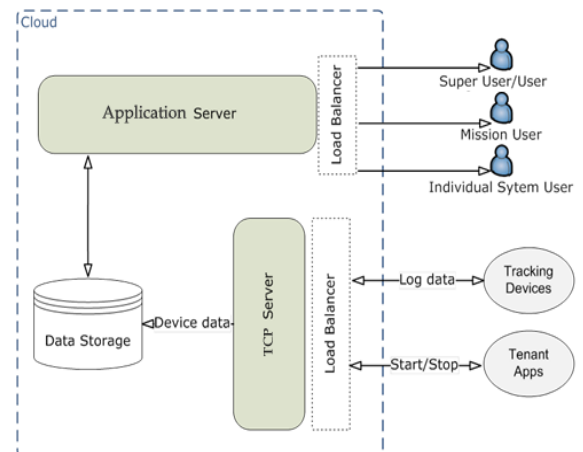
Cloud

Application Server

Load Balancer

Super User/User

Mission User

Individual Sytem User

Data Storage

Device data

TCP Server

Load Balancer

Log data

Tracking Devices

Start/Stop

Tenant Apps